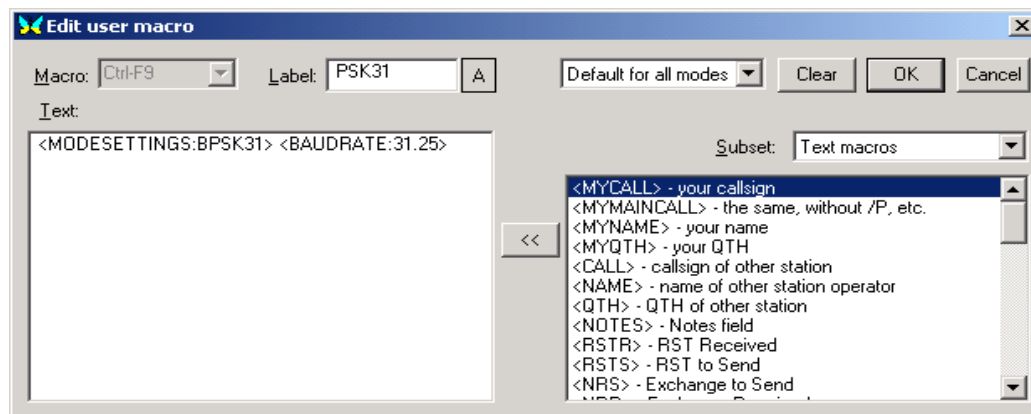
Edit user macro

Macro: Ctrl-F9

Label: PSK31

A

Default for all modes

Clear

OK

Cancel

Text:

<MODESETTINGS:BPSK31> <BAUDRATE:31.25>

Subset: Text macros

<<

<MYCALL> - your callsign
<MYMAINCALL> - the same, without /P, etc.
<MYNAME> - your name
<MYQTH> - your QTH
<CALL> - callsign of other station
<NAME> - name of other station operator
<QTH> - QTH of other station
<NOTES> - Notes field
<RSTR> - RST Received
<RSTS> - RST to Send
<NRS> - Exchange to Send
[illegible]